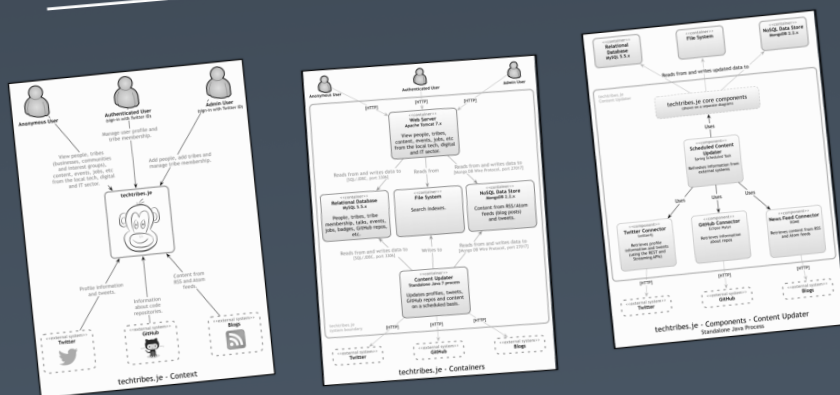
Anonymous User

Authenticated User
Sign in with Twitter ID

Admin User
Sign in with Twitter ID

View people, tribes (businesses, communities and interest groups), content, events, jobs, etc from the local tech, digital and IT sector.

Manage user profile and tribe membership.

Add people, add tribes and manage tribe membership.

techtribes.je

Profile information and tweets.

Information about code repositories.

Content from RSS and Atom feeds.

Twitter

GitHub

Blogs

techtribes.je - Context

Anonymous User

Authenticated User

Admin User

[HTTP]

[HTTP]

[HTTP]

Web Server
Apache Tomcat 7.x

View people, tribes, content, events, jobs, etc from the local tech, digital and IT sector.

Reads from and writes data to

Reads from

Reads from and writes data to

Relational Database
MySQL 5.5.x

People, tribes, tribe membership, talks, events, jobs, badges, GitHub repos, etc.

File System

Search indexes.

NoSQL Data Store
MongoDB 2.2.x

Content from RSS/Atom feeds (blog posts) and tweets.

Reads from and writes data to

Writes to

Reads from and writes data to

Content Updater
Standalone Java 7 process

Updates profiles, tweets, GitHub repos and content on a scheduled basis.

[HTTP]

[HTTP]

[HTTP]

Twitter

GitHub

Blogs

techtribes.je - Containers

Relational Database
MySQL 5.5.x

File System

NoSQL Data Store
MongoDB 2.2.x

Reads from and writes updated data to

techtribes.je
Content Updater

techtribes.je core components

Uses

Scheduled Content Updater
Spring Scheduler Bean

Refreshes information from external systems.

Uses

Uses

Uses

Twitter Connector

Retrieves profile information and tweets (using the REST and Streaming APIs).

GitHub Connector
Eclipse Mylyn

Retrieves information about repos.

News Feed Connector
ROME

Retrieves content from RSS and Atom feeds.

[HTTP]

[HTTP]

[HTTP]

Twitter

GitHub

Blogs

techtribes.je - Components - Content Updater
Standalone Java Process